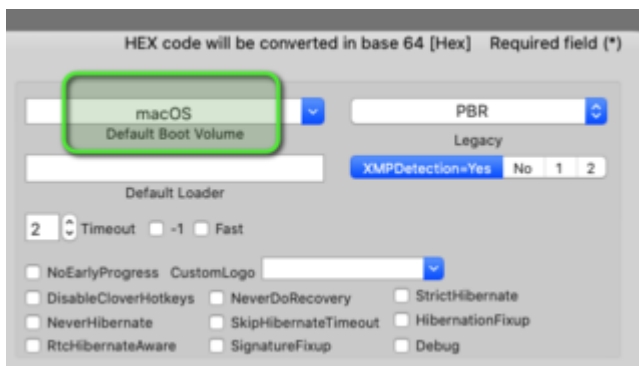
HEX code will be converted in base 64 [Hex]   Required field (*)

macOS
Default Boot Volume

PBR
Legacy

XMPDetection=Yes  No  1  2

Default Loader

2  Timeout  -1  Fast

NoEarlyProgress  CustomLogo

DisableCloverHotkeys  NeverDoRecovery  StrictHibernate
NeverHibernate  SkipHibernateTimeout  HibernationFixup
RtcHibernateAware  SignatureFixup  Debug